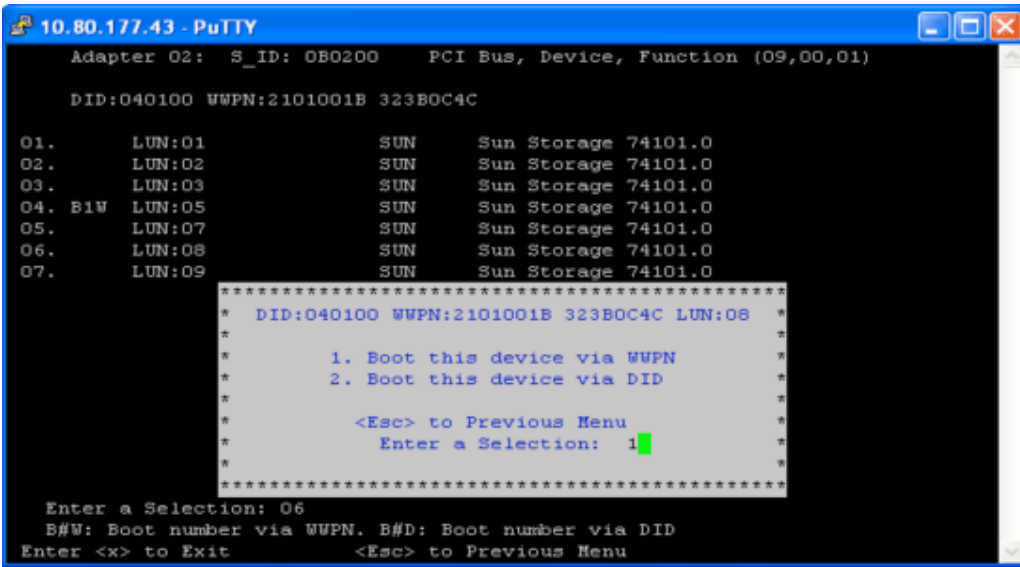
10.80.177.43 - PuTTY

Adapter 02: S_ID: 0B0200 PCI Bus, Device, Function (09,00,01)

DID:040100 WWPN:2101001B 323B0C4C

| | | | |
|---|---|---|---|
| 01. | LUN:01 | SUN | Sun Storage 74101.0 |
| 02. | LUN:02 | SUN | Sun Storage 74101.0 |
| 03. | LUN:03 | SUN | Sun Storage 74101.0 |
| 04. B1W | LUN:05 | SUN | Sun Storage 74101.0 |
| 05. | LUN:07 | SUN | Sun Storage 74101.0 |
| 06. | LUN:08 | SUN | Sun Storage 74101.0 |
| 07. | LUN:09 | SUN | Sun Storage 74101.0 |

DID:040100 WWPN:2101001B 323B0C4C LUN:08

1. Boot this device via WWPN
2. Boot this device via DID

<Esc> to Previous Menu
Enter a Selection: 1

Enter a Selection: 06
B#W: Boot number via WWPN. B#D: Boot number via DID
Enter <x> to Exit <Esc> to Previous Menu